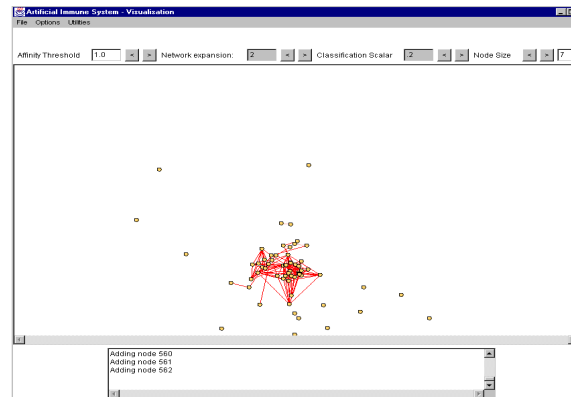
Artificial Immune System - Visualization
File Options Utilities
Affinity Threshold 1.0 < > Network expansion: .2 < > Classification Scalar .2 < > Node Size < > 7
Adding node 560
Adding node 561
Adding node 562